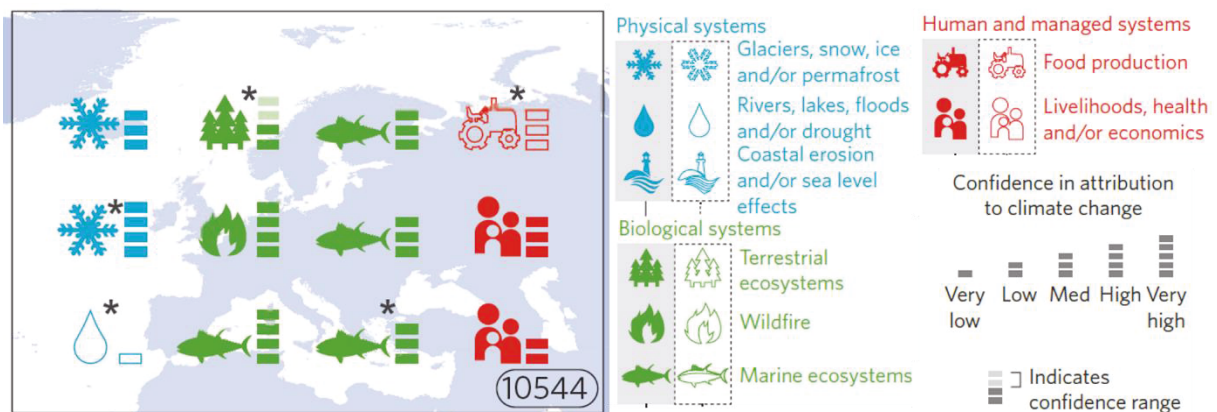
*

*

*

*

*

10544

Physical systems

Glaciers, snow, ice and/or permafrost

Rivers, lakes, floods and/or drought

Coastal erosion and/or sea level effects

Biological systems

Terrestrial ecosystems

Wildfire

Marine ecosystems

Human and managed systems

Food production

Livelihoods, health and/or economics

Confidence in attribution to climate change

Very low

Low

Med

High

Very high

Indicates confidence range